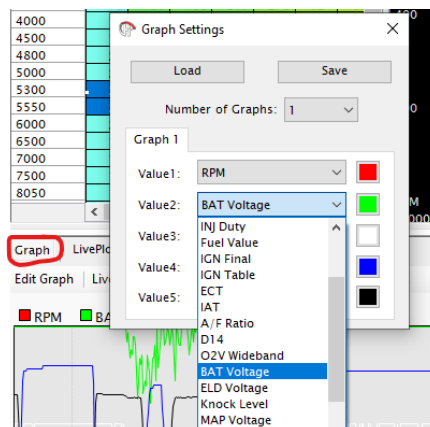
4000
4500
4800
5000
5300
5550
6000
6500
7000
7500
8050

Graph Settings
×

Load
Save

Number of Graphs: 1

Graph 1

Value1: RPM
Value2: BAT Voltage
Value3:
Value4:
Value5:

INJ Duty
Fuel Value
IGN Final
IGN Table
ECT
IAT
A/F Ratio
D14
O2V Wideband
BAT Voltage
ELD Voltage
Knock Level
MAP Voltage

Graph LivePlo
Edit Graph Liv
RPM BA